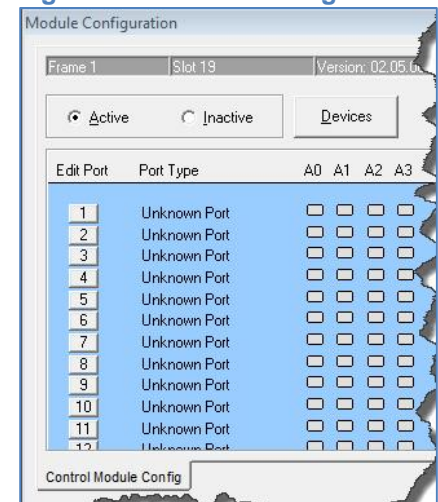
Module Configuration

Frame 1 | Slot 19 | Version: 02.05.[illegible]

Active Inactive Devices

Edit Port Port Type A0 A1 A2 A3

1 Unknown Port
2 Unknown Port
3 Unknown Port
4 Unknown Port
5 Unknown Port
6 Unknown Port
7 Unknown Port
8 Unknown Port
9 Unknown Port
10 Unknown Port
11 Unknown Port
12 Unknown Port

Control Module Config